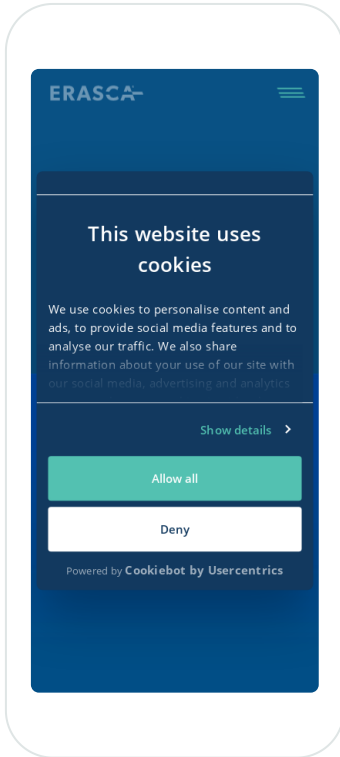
ERASCA

This website uses cookies

We use cookies to personalise content and ads, to provide social media features and to analyse our traffic. We also share information about your use of our site with our social media, advertising and analytics

Show details

Allow all

Deny

Powered by Cookiebot by Usercentrics